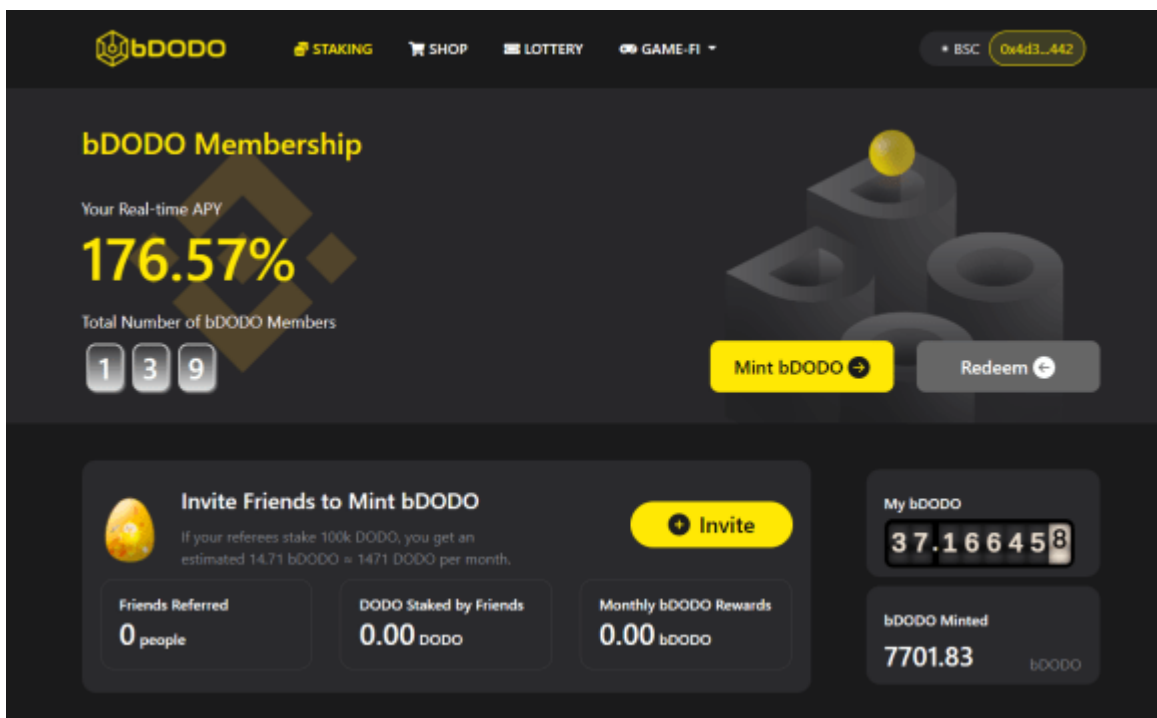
bDODO STAKING SHOP LOTTERY GAME-FI

BSC 0x4d3...442

bDODO Membership

Your Real-time APY

176.57%

Total Number of bDODO Members

1 3 9

Mint bDODO

Redeem

Invite Friends to Mint bDODO

If your referees stake 100k DODO, you get an estimated 14.71 bDODO ≈ 1471 DODO per month.

Invite

Friends Referred
0 people

DODO Staked by Friends
0.00 DODO

Monthly bDODO Rewards
0.00 bDODO

My bDODO
37.166458

bDODO Minted
7701.83 bDODO